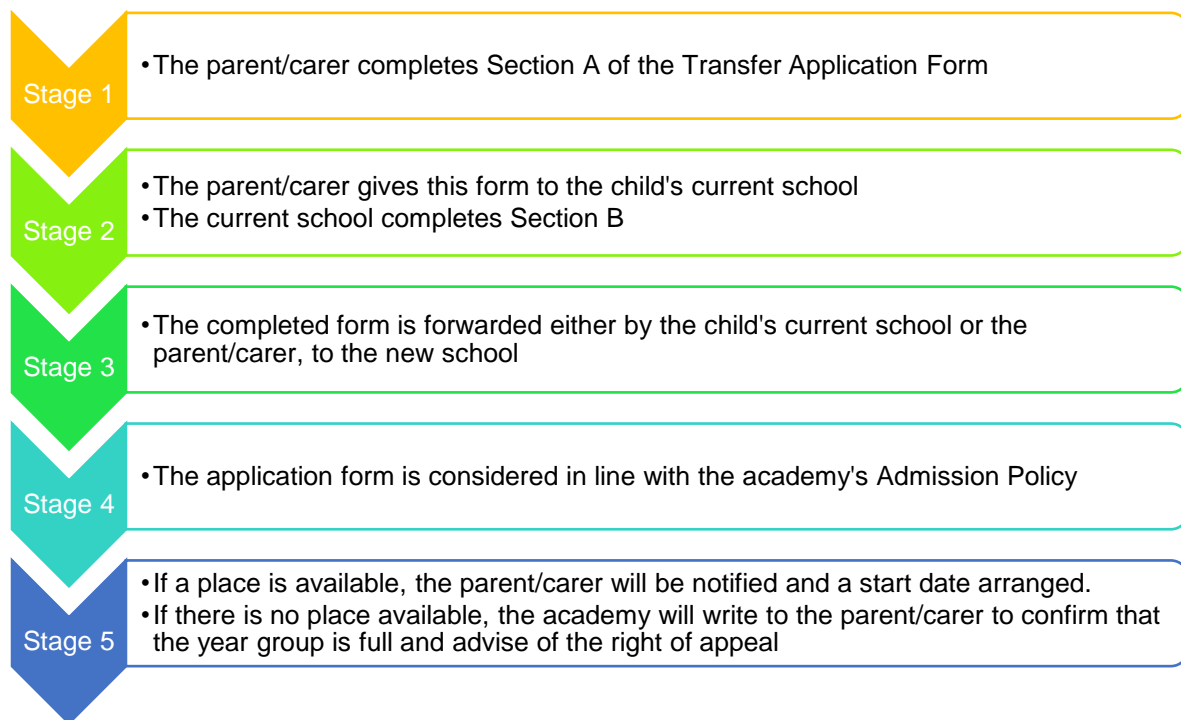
Stage 1

• The parent/carer completes Section A of the Transfer Application Form

Stage 2

• The parent/carer gives this form to the child's current school
• The current school completes Section B

Stage 3

• The completed form is forwarded either by the child's current school or the parent/carer, to the new school

Stage 4

• The application form is considered in line with the academy's Admission Policy

Stage 5

• If a place is available, the parent/carer will be notified and a start date arranged.
• If there is no place available, the academy will write to the parent/carer to confirm that the year group is full and advise of the right of appeal